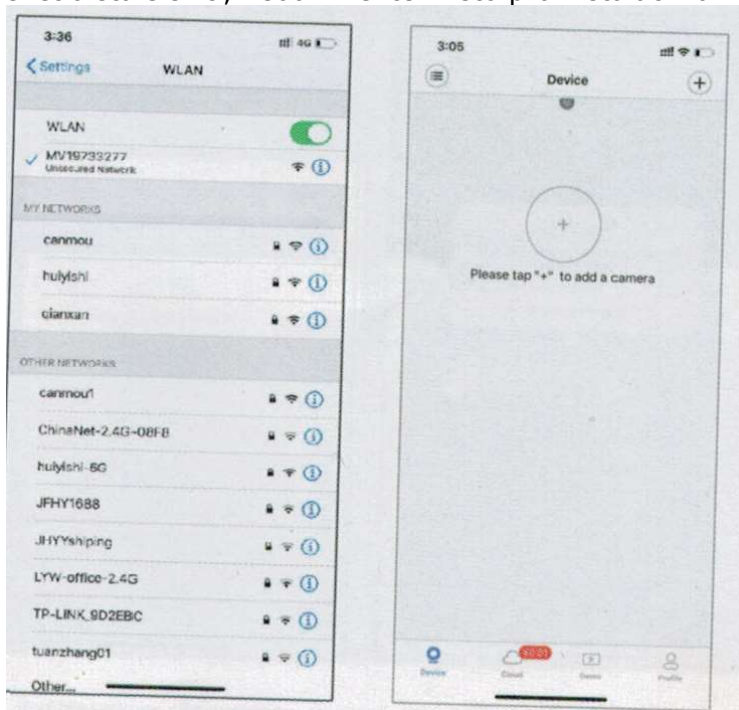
3:36

4G

< Settings

WLAN

WLAN

MV19733277
Unsecured Network

MY NETWORKS

canmou

hulyishi

cianxan

OTHER NETWORKS

canmou1

ChinaNet-2.4G-08FB

hulyishi-5G

JFHY1688

JHYYshiping

LYW-office-2.4G

TP-LINK_9D2EBC

tuanzhang01

Other...

3:05

Device

Please tap "+" to add a camera

Device

Cloud

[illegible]

Demo

Profile